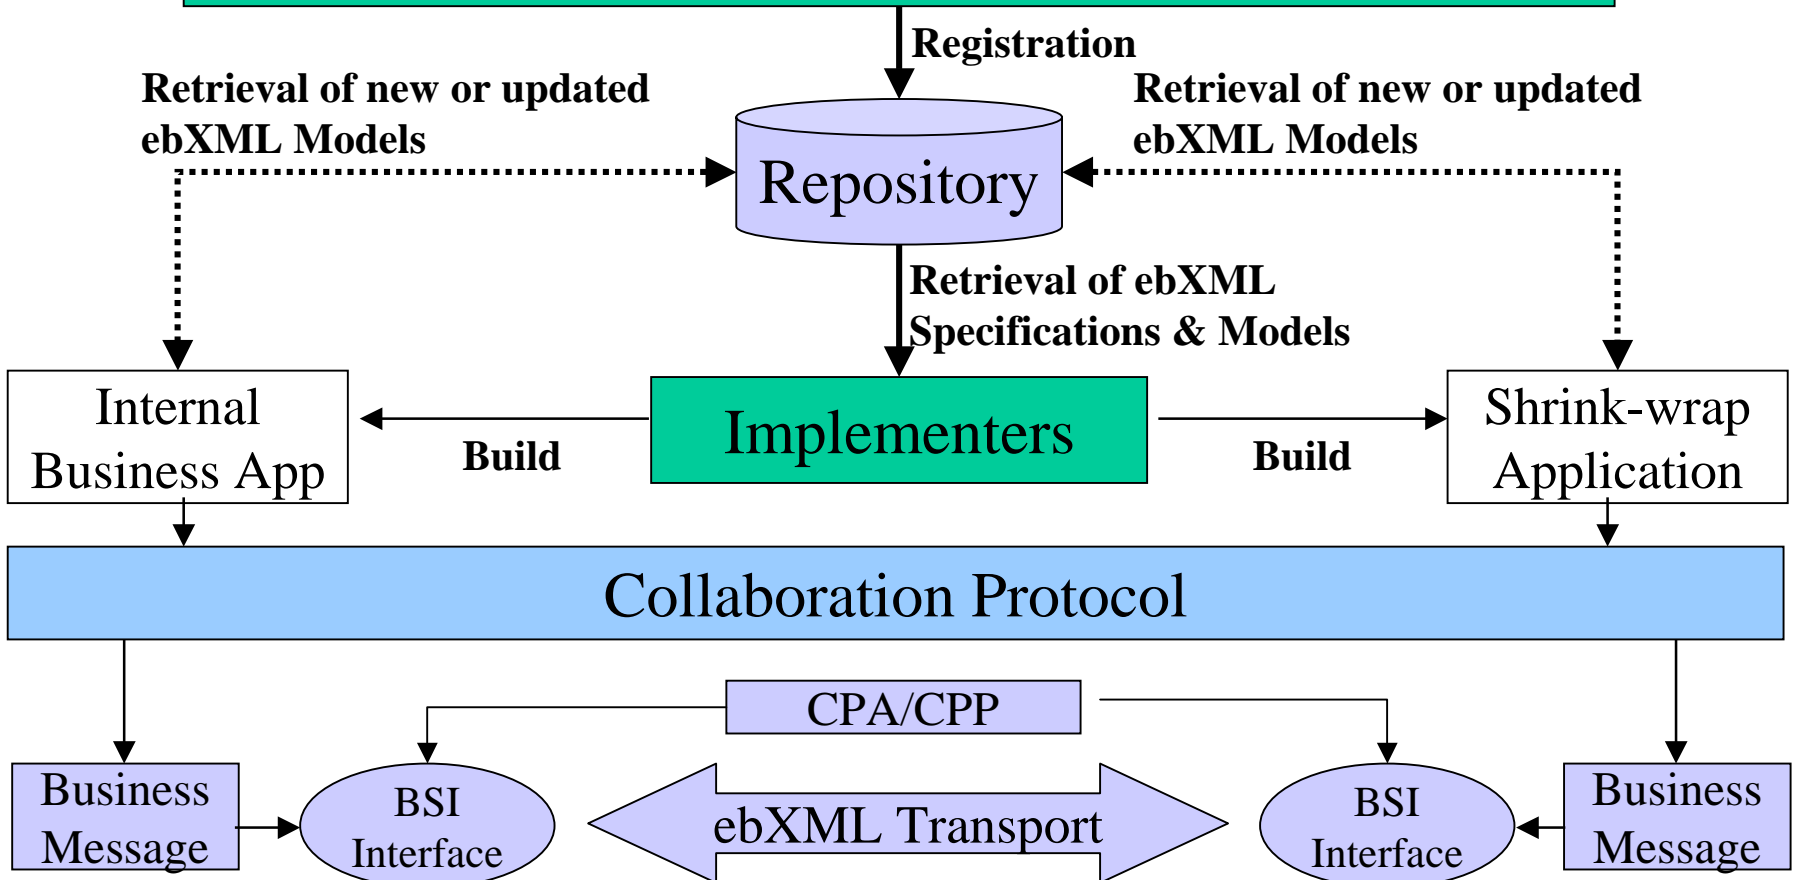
Registration

Retrieval of new or updated ebXML Models

Retrieval of new or updated ebXML Models

Repository

Retrieval of ebXML Specifications & Models

Internal Business App

Build

Implementers

Build

Shrink-wrap Application

Collaboration Protocol

CPA/CPP

Business Message

BSI Interface

ebXML Transport

BSI Interface

Business Message